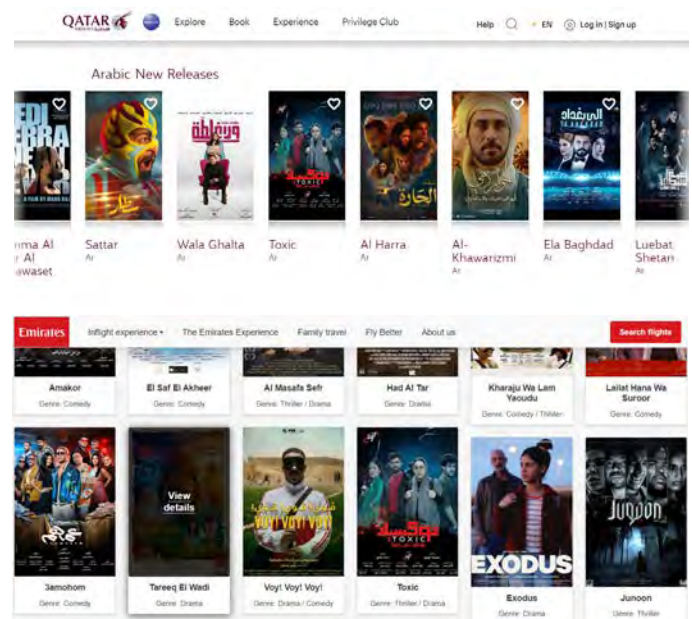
QATAR

Explore Book Experience Privilege Club

Help EN Log in | Sign up

Arabic New Releases

nma Al r Al wasset

Sattar
Ar

Wala Ghalta
Ar

Toxic
Ar

Al Harra
Ar

Al-Khawarizmi
Ar

Ela Baghdad
Ar

Luebat Shetan
Ar

Emirates

Inflight experience The Emirates Experience Family travel Fly Better About us

Search flights

Amakor
Genre: Comedy

El Saf El Akheer
Genre: Comedy

Al Masafa Sefr
Genre: Thriller / Drama

Had Al Tar
Genre: Drama

Kharaju Wa Lam Yaoudu
Genre: Comedy / Thriller

Lailat Hana Wa Suroor
Genre: Comedy

3amohom
Genre: Comedy

View details

Tareeq El Wadi
Genre: Drama

Voy! Voy! Voy!
Genre: Drama / Comedy

Toxic
Genre: Thriller / Drama

EXODUS

Exodus
Genre: Drama

Junoon

Junoon
Genre: Thriller